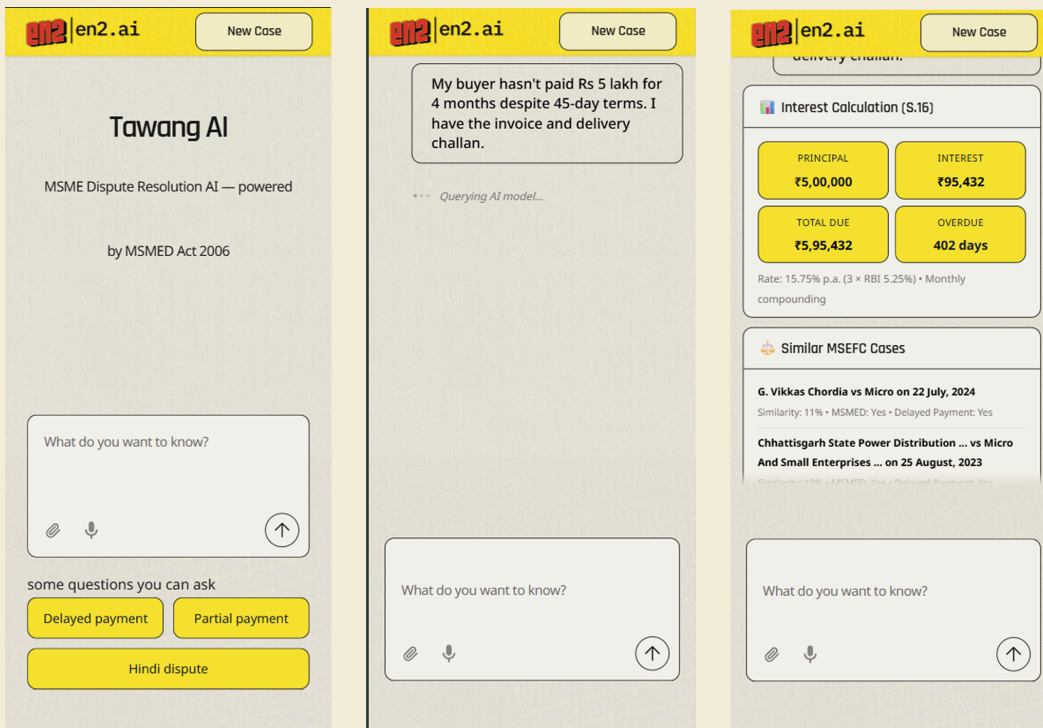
en2 | en2.ai

New Case

Tawang AI

MSME Dispute Resolution AI — powered

by MSMED Act 2006

What do you want to know?

some questions you can ask

Delayed payment

Partial payment

Hindi dispute

en2 | en2.ai

New Case

My buyer hasn't paid Rs 5 lakh for 4 months despite 45-day terms. I have the invoice and delivery challan.

Querying AI model...

What do you want to know?

en2 | en2.ai

New Case

delivery challan.

Interest Calculation (S.16)

| PRINCIPAL | INTEREST |
|---|---|
| ₹5,00,000 | ₹95,432 |
| TOTAL DUE | OVERDUE |
| ₹5,95,432 | 402 days |

Rate: 15.75% p.a. (3 × RBI 5.25%) • Monthly compounding

Similar MSEFC Cases

G. Vikkas Chordia vs Micro on 22 July, 2024

Similarity: 11% • MSMED: Yes • Delayed Payment: Yes

Chhattisgarh State Power Distribution ... vs Micro And Small Enterprises ... on 25 August, 2023

Similarity: 10% • MSMED: Yes • Delayed Payment: Yes

What do you want to know?